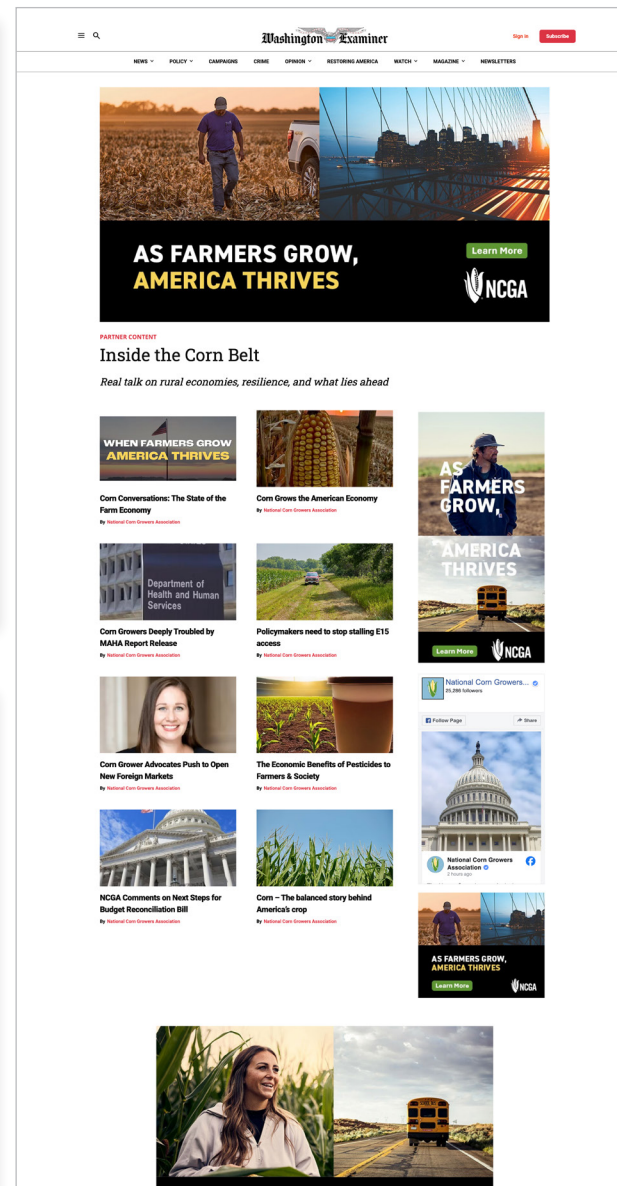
Washington Examiner

Sign in Subscribe

NEWS POLICY CAMPAIGNS CRIME OPINION RESTORING AMERICA WATCH MAGAZINE NEWSLETTERS

AS FARMERS GROW, AMERICA THRIVES

Learn More

NCGA

PARTNER CONTENT

Inside the Corn Belt

Real talk on rural economies, resilience, and what lies ahead

WHEN FARMERS GROW AMERICA THRIVES

Corn Conversations: The State of the Farm Economy
By National Corn Growers Association

Corn Grows the American Economy
By National Corn Growers Association

Department of Health and Human Services

Corn Growers Deeply Troubled by MAHA Report Release
By National Corn Growers Association

Policymakers need to stop stalling E15 access
By National Corn Growers Association

Corn Grower Advocates Push to Open New Foreign Markets
By National Corn Growers Association

The Economic Benefits of Pesticides to Farmers & Society
By National Corn Growers Association

NCGA Comments on Next Steps for Budget Reconciliation Bill
By National Corn Growers Association

Corn – The balanced story behind America's crop
By National Corn Growers Association

AS FARMERS GROW, AMERICA THRIVES

Learn More NCGA

National Corn Growers...
25,286 followers

Follow Page Share

National Corn Growers Association
2 hours ago

AS FARMERS GROW, AMERICA THRIVES

Learn More NCGA